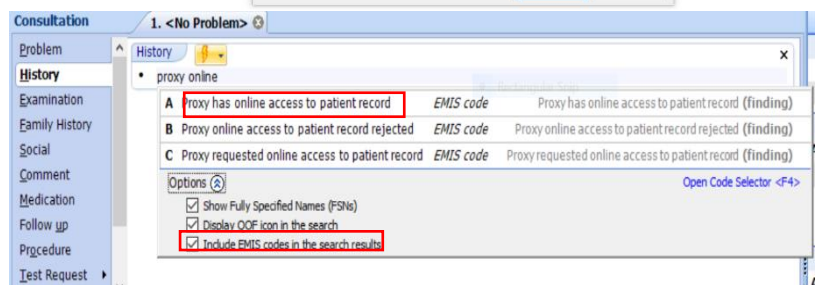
Consultation

1. <No Problem>

Problem
History
Examination
Family History
Social
Comment
Medication
Follow up
Procedure
Test Request

History

×

• proxy online

| | | | | |
|---|---|---|---|---|
| A | Proxy has online access to patient record | EMIS code | Proxy has online access to patient record | (finding) |
| B | Proxy online access to patient record rejected | EMIS code | Proxy online access to patient record rejected | (finding) |
| C | Proxy requested online access to patient record | EMIS code | Proxy requested online access to patient record | (finding) |

Options

Open Code Selector <F4>

Show Fully Specified Names (FSNs)
Display QOF icon in the search
Include EMIS codes in the search results